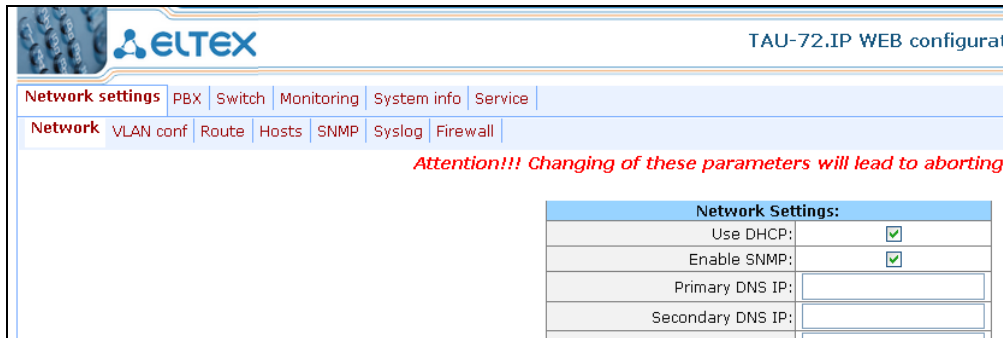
ELTEX

TAU-72.IP WEB configurat

Network settings | PBX | Switch | Monitoring | System info | Service

Network | VLAN conf | Route | Hosts | SNMP | Syslog | Firewall

Attention!!! Changing of these parameters will lead to aborting

| Network Settings: | |
|---|---|
| Use DHCP: | ☑ |
| Enable SNMP: | ☑ |
| Primary DNS IP: | |
| Secondary DNS IP: | |